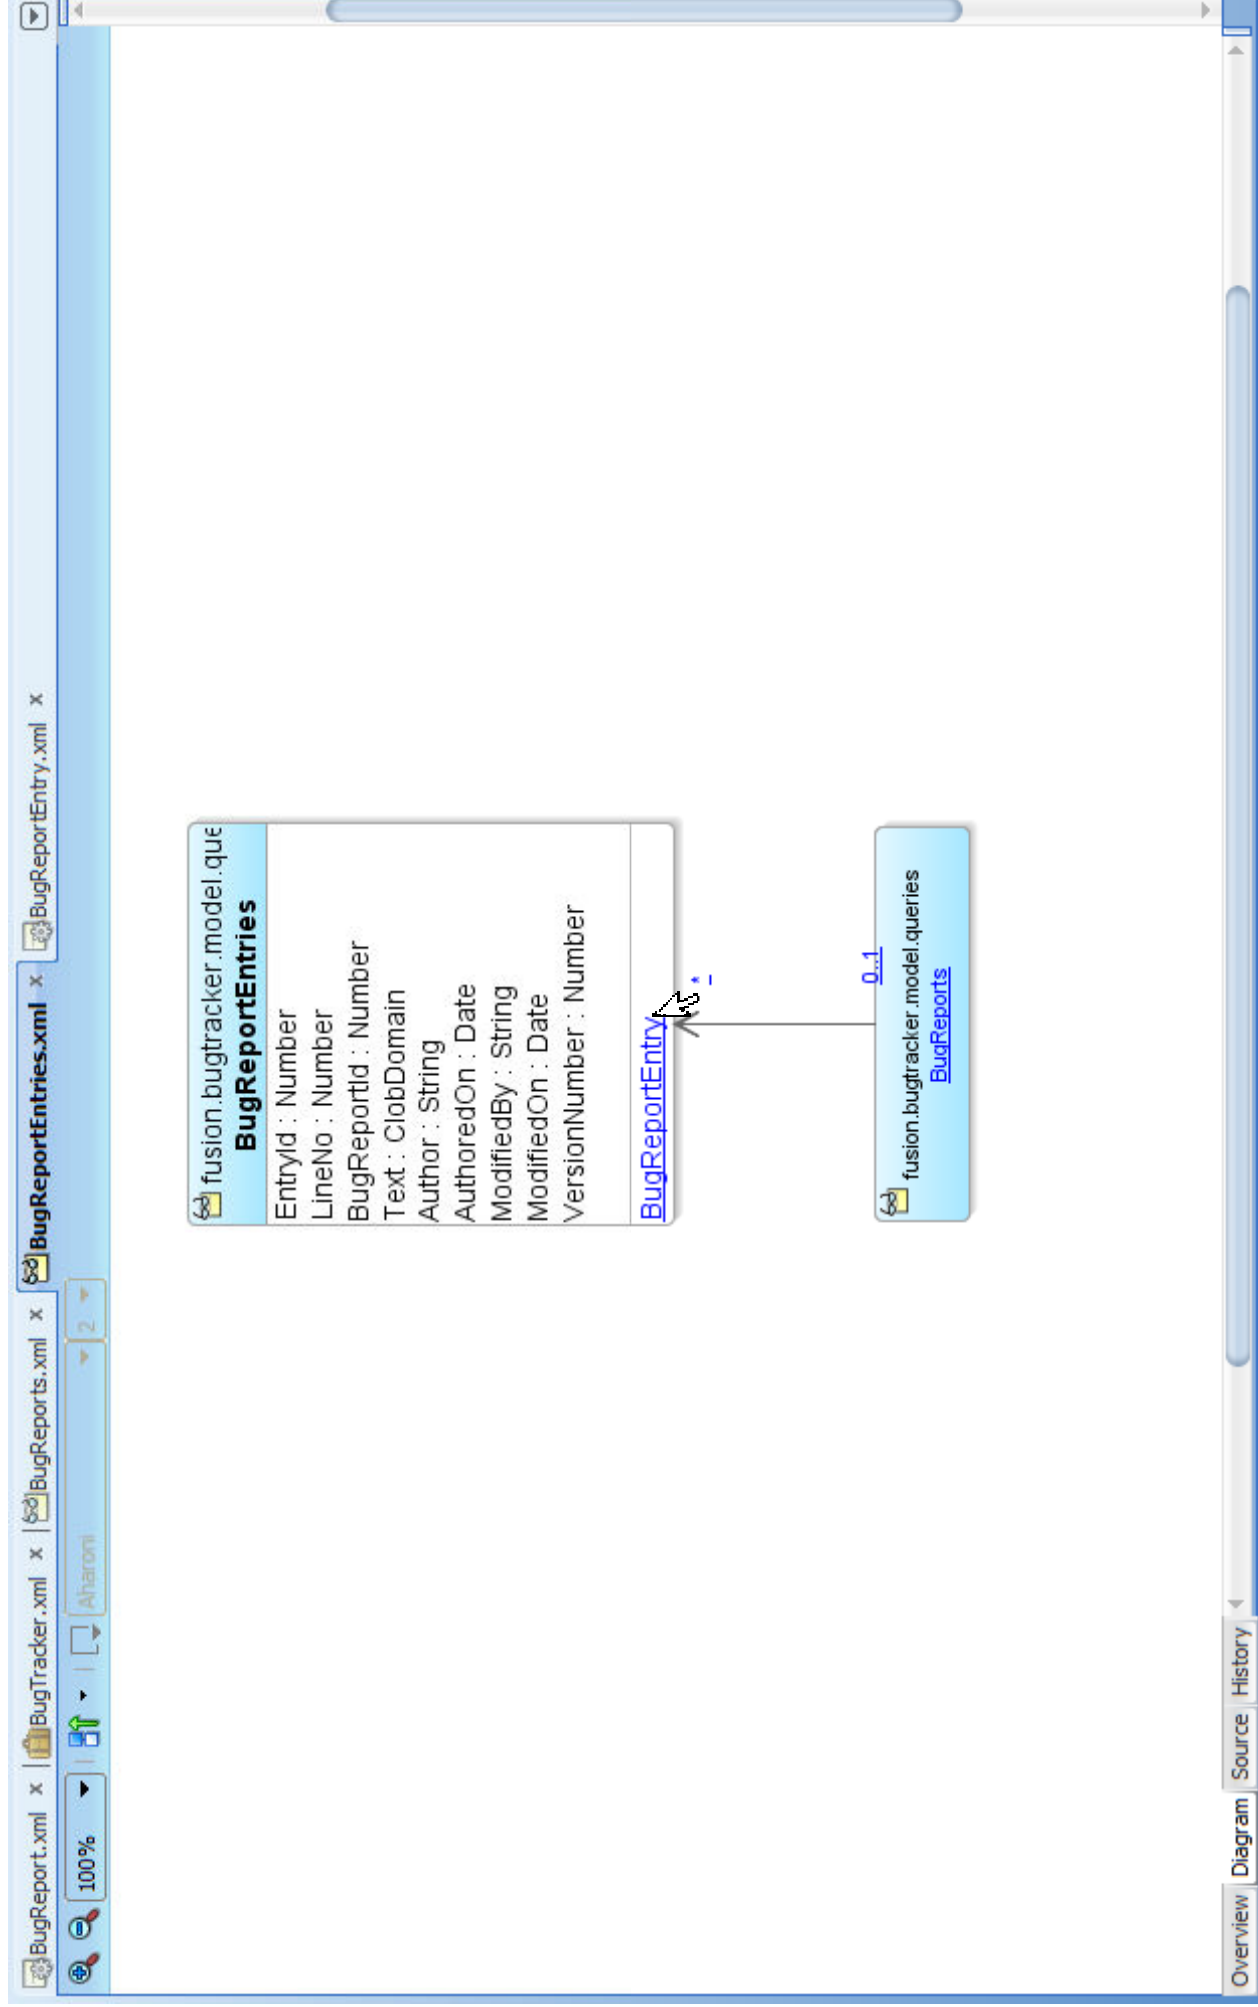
BugReport.xml ×
BugTracker.xml ×
BugReports.xml ×
BugReportEntries.xml ×
BugReportEntry.xml ×

100%
Aharoni
2

fusion.bugtracker.model.que
BugReportEntries
EntryId : Number
LineNo : Number
BugReportId : Number
Text : ClobDomain
Author : String
AuthoredOn : Date
ModifiedBy : String
ModifiedOn : Date
VersionNumber : Number
BugReportEntry

*

0..1

fusion.bugtracker.model.queries
BugReports

Overview
Diagram
Source
History